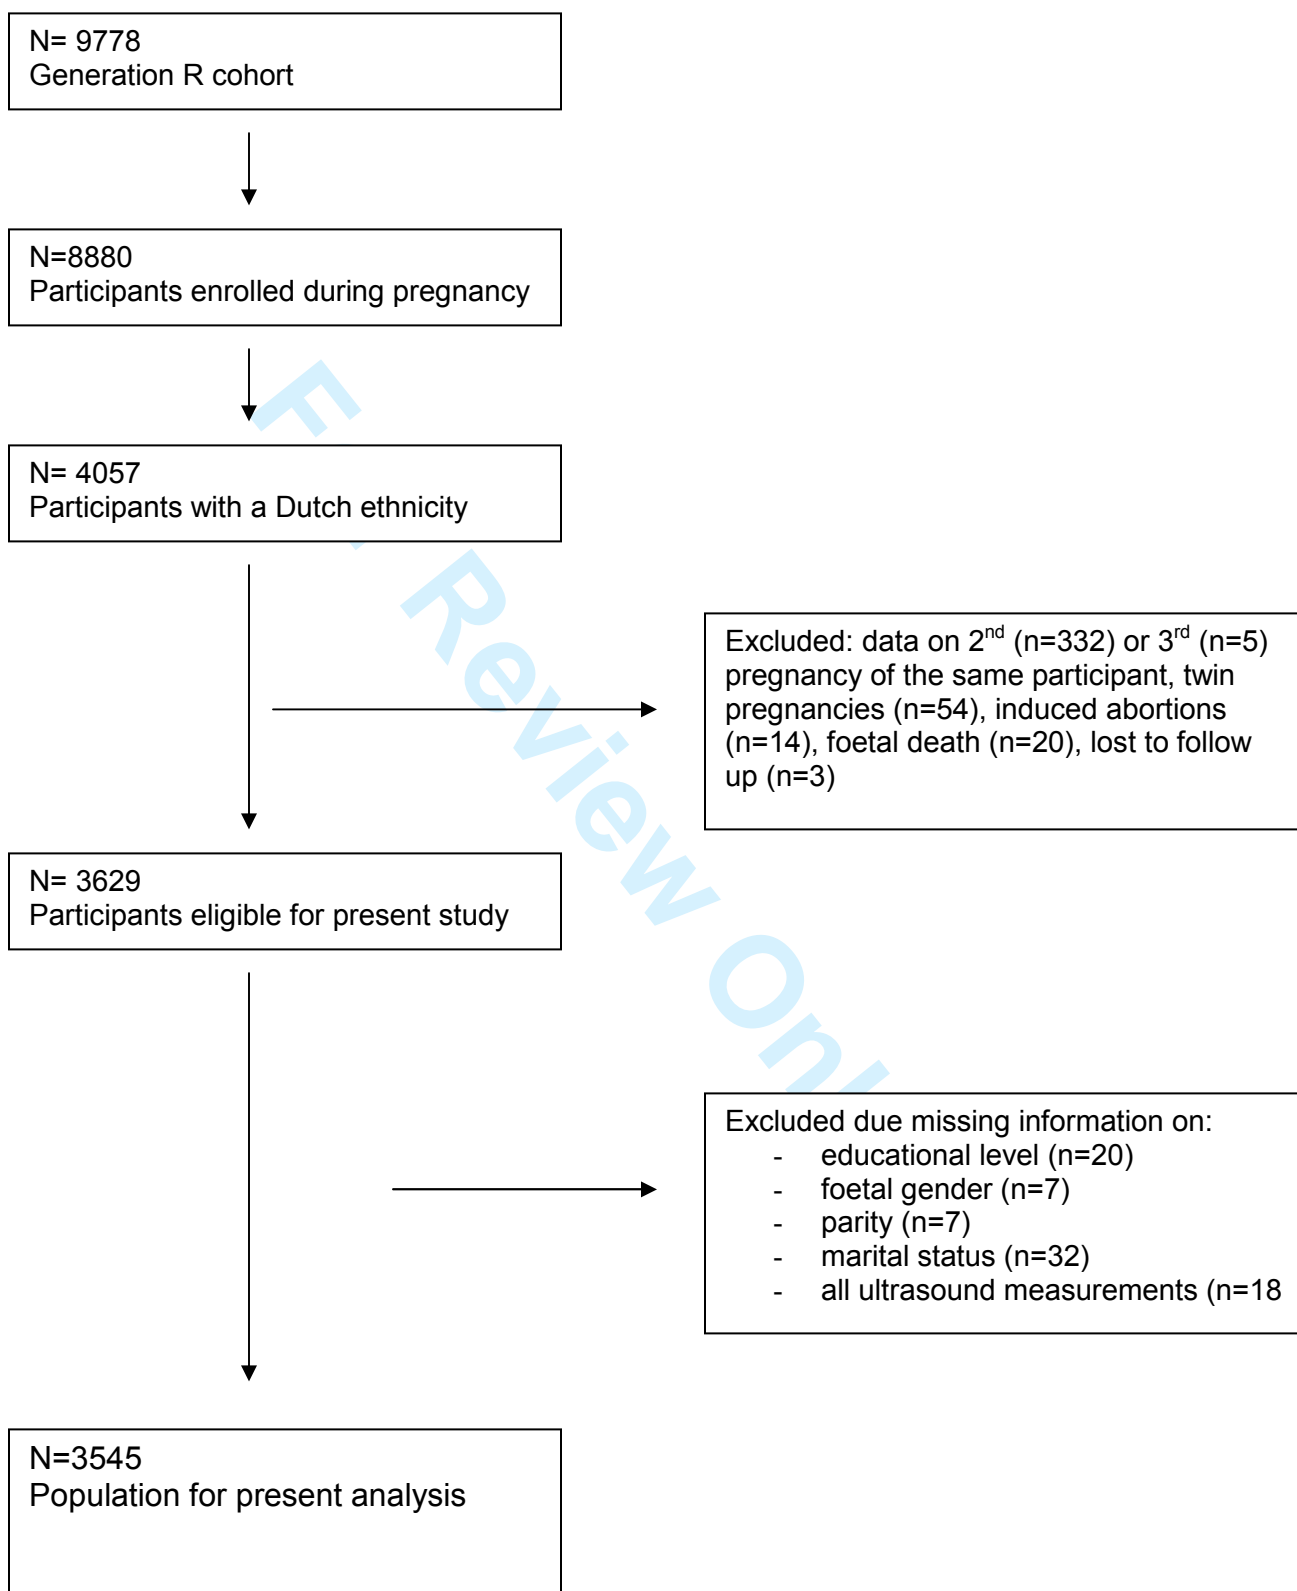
N= 9778
Generation R cohort

N=8880
Participants enrolled during pregnancy

N= 4057
Participants with a Dutch ethnicity

Excluded: data on 2$^{nd}$ (n=332) or 3$^{rd}$ (n=5) pregnancy of the same participant, twin pregnancies (n=54), induced abortions (n=14), foetal death (n=20), lost to follow up (n=3)

N= 3629
Participants eligible for present study

Excluded due missing information on:
- educational level (n=20)
- foetal gender (n=7)
- parity (n=7)
- marital status (n=32)
- all ultrasound measurements (n=18

N=3545
Population for present analysis

For Review Onl